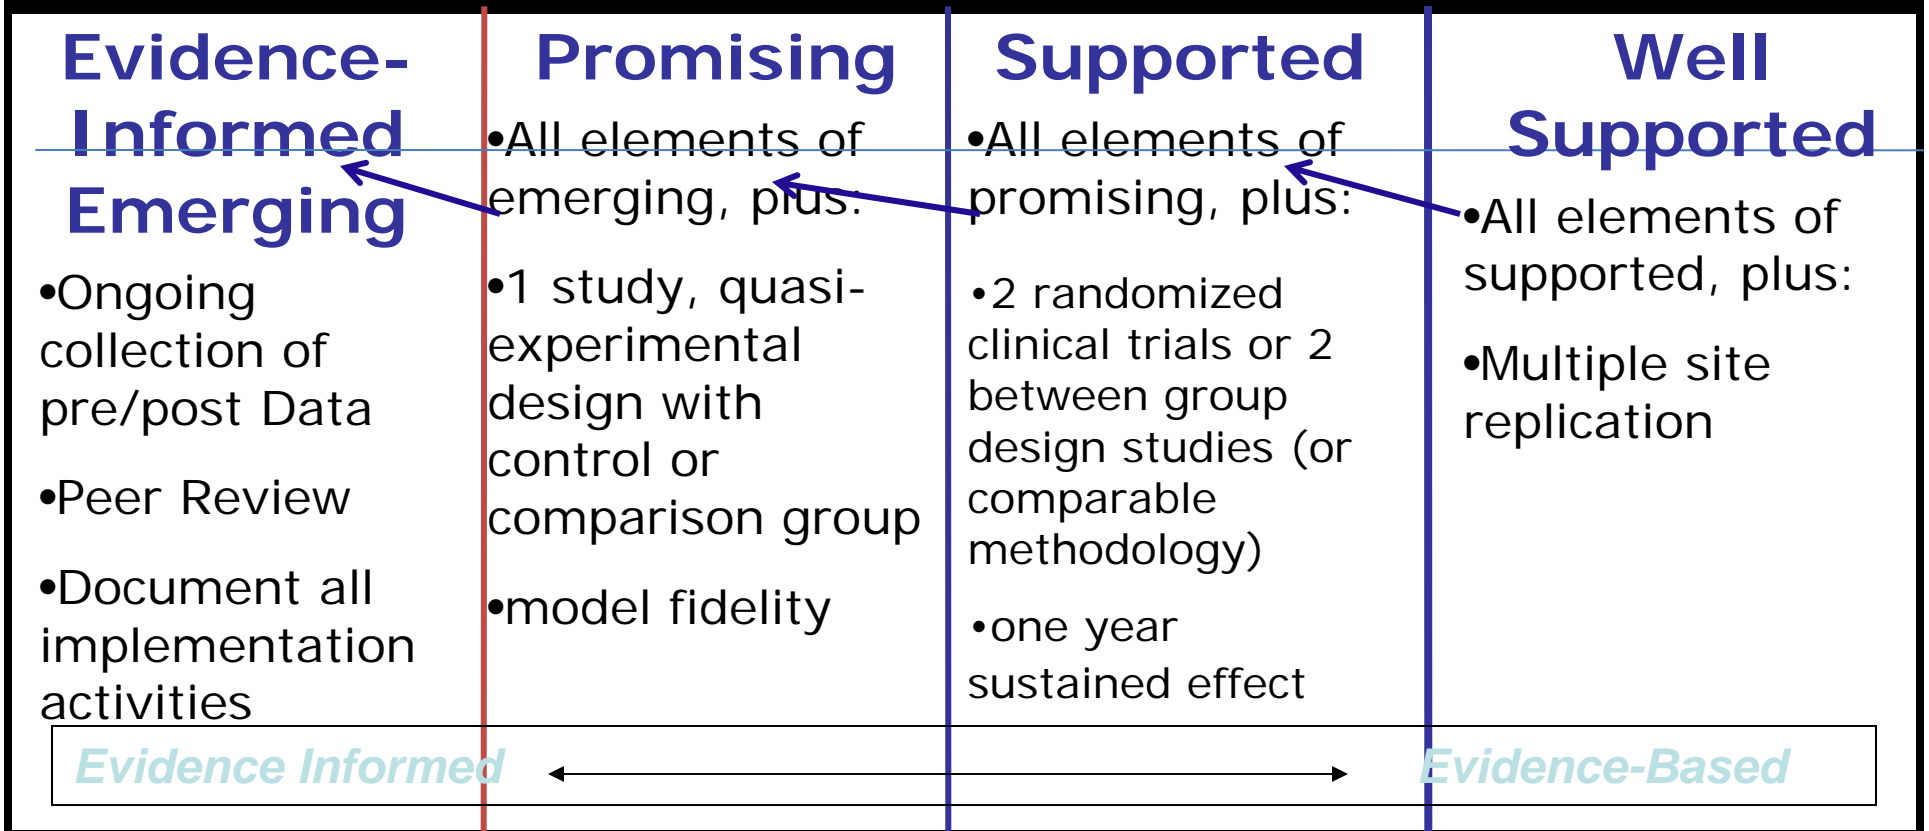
Evidence-Informed Emerging

•Ongoing collection of pre/post Data

•Peer Review

•Document all implementation activities

Promising

•All elements of emerging, plus:

•1 study, quasi-experimental design with control or comparison group

•model fidelity

Supported

•All elements of promising, plus:

•2 randomized clinical trials or 2 between group design studies (or comparable methodology)

•one year sustained effect

Well Supported

•All elements of supported, plus:

•Multiple site replication

Evidence Informed

Evidence-Based